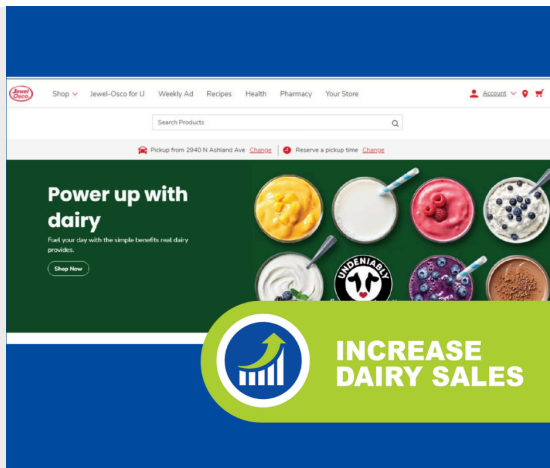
Jewel Osco

Shop Jewel-Osco for U Weekly Ad Recipes Health Pharmacy Your Store

Account

Search Products

Pickup from 2940 N Ashland Ave Change | Reserve a pickup time Change

Power up with dairy

Fuel your day with the simple benefits real dairy provides.

Shop Now

UNDENIABLY

INCREASE DAIRY SALES